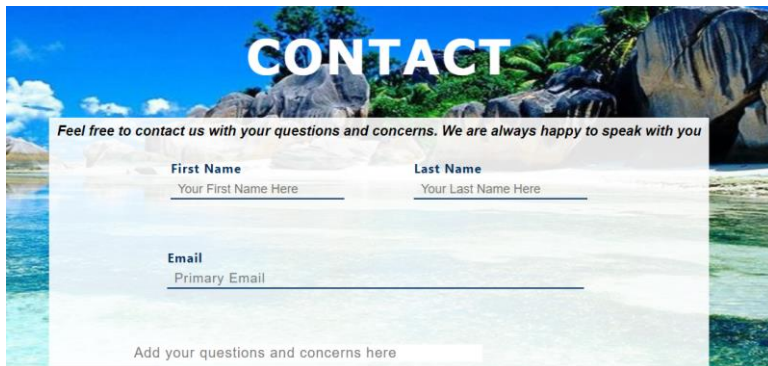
CONTACT

Feel free to contact us with your questions and concerns. We are always happy to speak with you

First Name
Your First Name Here

Last Name
Your Last Name Here

Email
Primary Email

Add your questions and concerns here